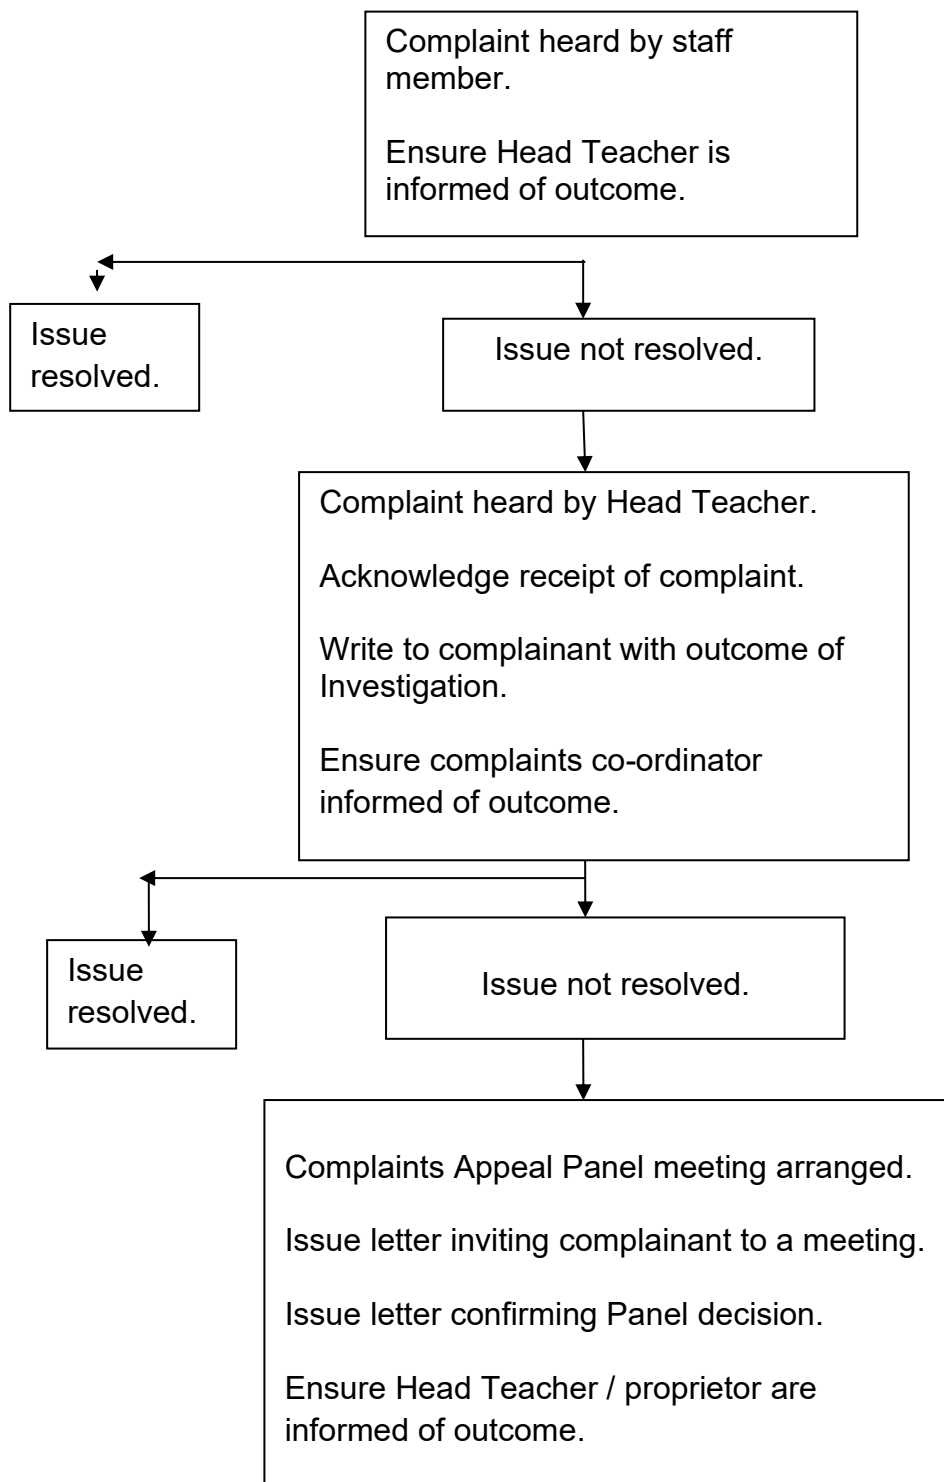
Complaint heard by staff member.

Ensure Head Teacher is informed of outcome.

Issue resolved.

Issue not resolved.

Complaint heard by Head Teacher.

Acknowledge receipt of complaint.

Write to complainant with outcome of Investigation.

Ensure complaints co-ordinator informed of outcome.

Issue resolved.

Issue not resolved.

Complaints Appeal Panel meeting arranged.

Issue letter inviting complainant to a meeting.

Issue letter confirming Panel decision.

Ensure Head Teacher / proprietor are informed of outcome.